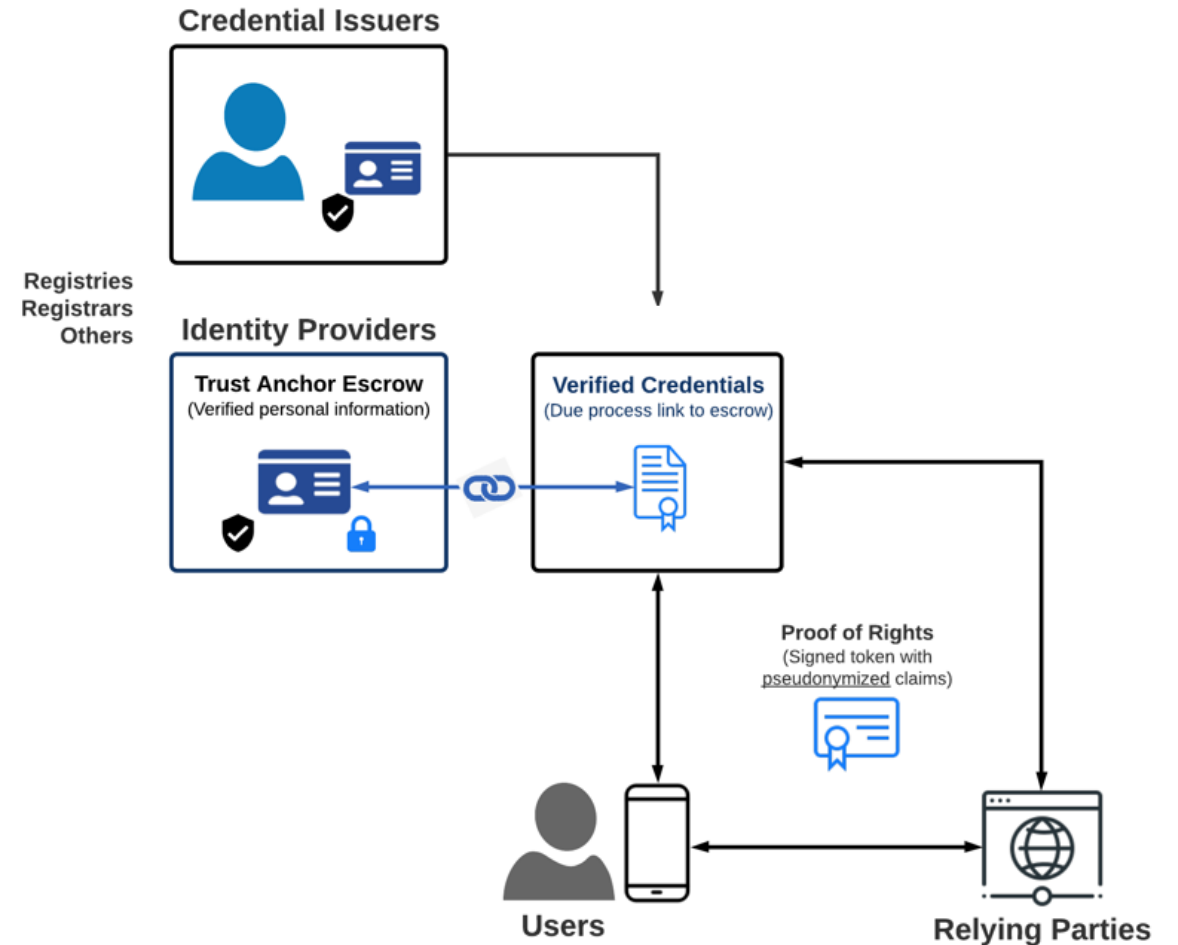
Credential Issuers

Registries
Registrars
Others

Identity Providers

Trust Anchor Escrow
(Verified personal information)

Verified Credentials
(Due process link to escrow)

Proof of Rights
(Signed token with pseudonymized claims)

Users

Relying Parties